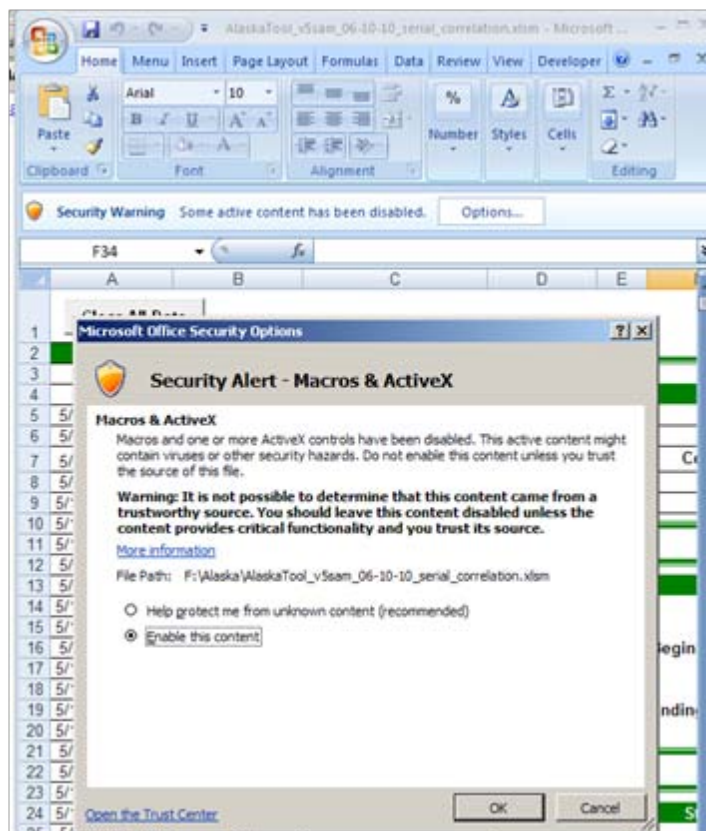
AlaskaTool_v5sam_06-10-10_serial_correlation.xlsm - Microsoft ...

Home Menu Insert Page Layout Formulas Data Review View Developer

Paste
Clipboard

Arial 10
B I U A A
Font

Alignment

%
Number

Styles

Cells

Editing

Security Warning Some active content has been disabled. Options...

F34 $f_x$

A B C D E

Clear All Data

1 2 3 4 5 6 7 8 9 10 11 12 13 14 15 16 17 18 19 20 21 22 23 24

5/ 5/ 5/ 5/ 5/ 5/ 5/ 5/ 5/ 5/ 5/ 5/ 5/ 5/ 5/ 5/ 5/ 5/ 5/ 5/

Co
Begin
nding

Microsoft Office Security Options

Security Alert - Macros & ActiveX

Macros & ActiveX

Macros and one or more ActiveX controls have been disabled. This active content might contain viruses or other security hazards. Do not enable this content unless you trust the source of this file.

Warning: It is not possible to determine that this content came from a trustworthy source. You should leave this content disabled unless the content provides critical functionality and you trust its source.

More information

File Path: F:\Alaska\AlaskaTool_v5sam_06-10-10_serial_correlation.xlsm

Help protect me from unknown content (recommended)

Enable this content

Open the Trust Center

OK

Cancel